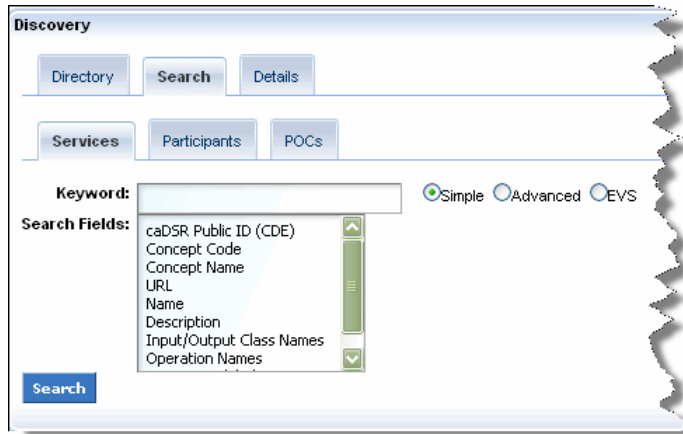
Discovery

Directory | Search | Details

Services | Participants | POCs

Keyword:

Simple Advanced EVS

Search Fields:

caDSR Public ID (CDE)
Concept Code
Concept Name
URL
Name
Description
Input/Output Class Names
Operation Names

Search